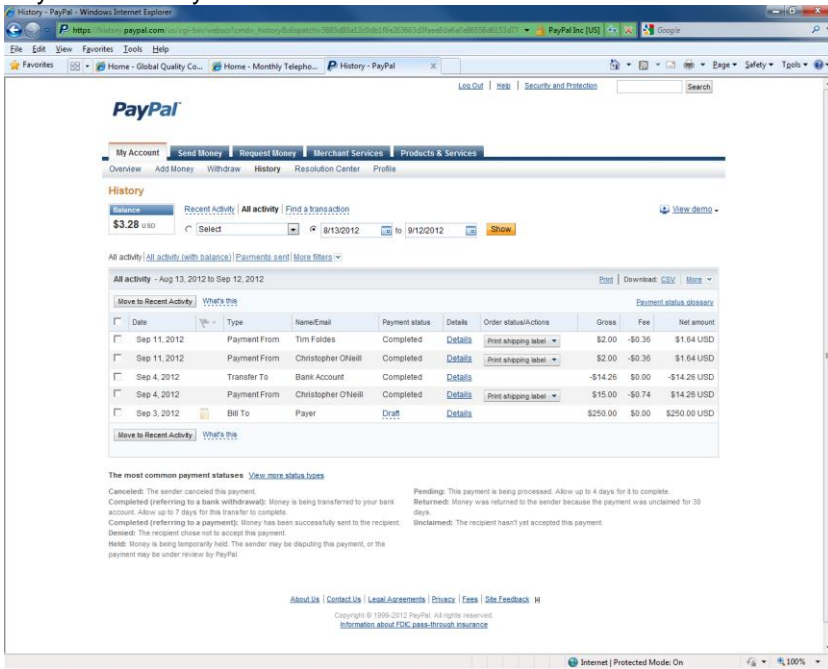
History - PayPal - Windows Internet Explorer

https://history.paypal.com/us/cgi-bin/webscr?cmd=_history&dispatch=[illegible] PayPal Inc [US] Google

File Edit View Favorites Tools Help

Favorites | Home - Global Quality Co... | Home - Monthly Telepho... | History - PayPal

Page ▾ Safety ▾ Tools ▾

Log Out | Help | Security and Protection | Search

PayPal

My Account | Send Money | Request Money | Merchant Services | Products & Services

Overview | Add Money | Withdraw | History | Resolution Center | Profile

History

Balance
$3.28 USD

Recent Activity | All activity | Find a transaction

View demo

Select | 8/13/2012 | to | 9/12/2012 | Show

All activity | All activity (with balance) | Payments sent | More filters

All activity - Aug 13, 2012 to Sep 12, 2012

Print | Download: CSV | More

Move to Recent Activity | What's this | Payment status glossary

| | Date | | Type | Name/Email | Payment status | Details | Order status/Actions | Gross | Fee | Net amount |
|---|---|---|---|---|---|---|---|---|---|---|
| | Sep 11, 2012 | | Payment From | Tim Foldes | Completed | Details | Print shipping label | $2.00 | -$0.36 | $1.64 USD |
| | Sep 11, 2012 | | Payment From | Christopher ONeill | Completed | Details | Print shipping label | $2.00 | -$0.36 | $1.64 USD |
| | Sep 4, 2012 | | Transfer To | Bank Account | Completed | Details | | -$14.26 | $0.00 | -$14.26 USD |
| | Sep 4, 2012 | | Payment From | Christopher O'Neill | Completed | Details | Print shipping label | $15.00 | -$0.74 | $14.26 USD |
| | Sep 3, 2012 | | Bill To | Payer | Draft | Details | | $250.00 | $0.00 | $250.00 USD |

Move to Recent Activity | What's this

The most common payment statuses View more status types

Canceled: The sender canceled this payment.
Completed (referring to a bank withdrawal): Money is being transferred to your bank account. Allow up to 7 days for this transfer to complete.
Completed (referring to a payment): Money has been successfully sent to the recipient.
Denied: The recipient chose not to accept this payment.
Held: Money is being temporarily held. The sender may be disputing this payment, or the payment may be under review by PayPal.

Pending: This payment is being processed. Allow up to 4 days for it to complete.
Returned: Money was returned to the sender because the payment was unclaimed for 30 days.
Unclaimed: The recipient hasn't yet accepted this payment.

About Us | Contact Us | Legal Agreements | Privacy | Fees | Site Feedback

Copyright © 1999-2012 PayPal. All rights reserved.
Information about FDIC pass-through insurance

Internet | Protected Mode: On | 100%